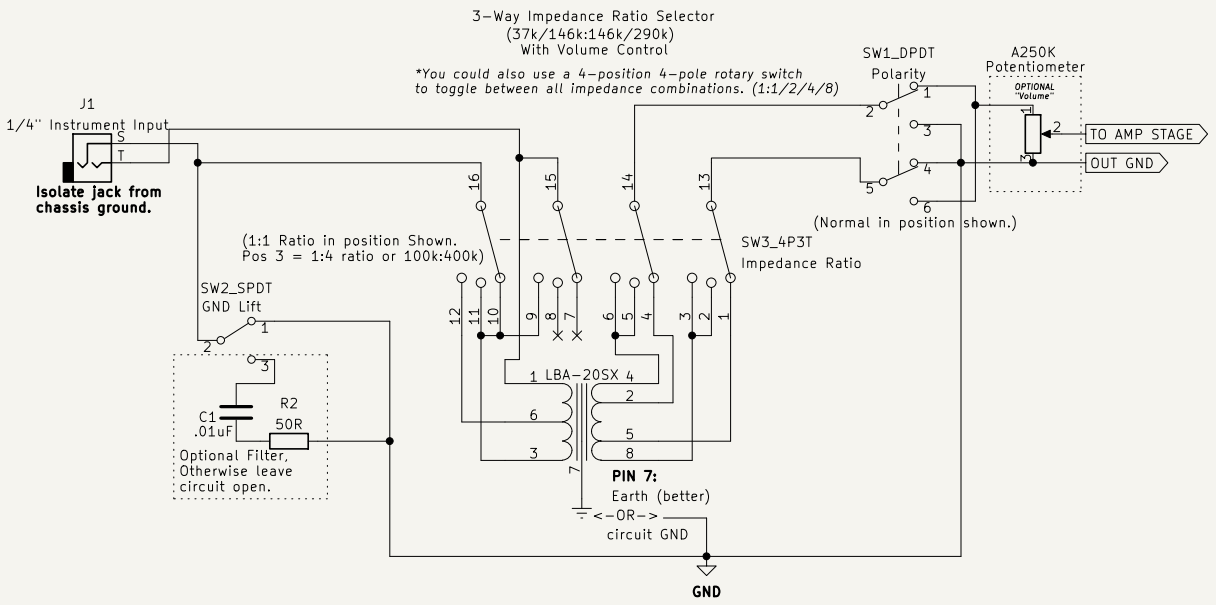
3-Way Impedance Ratio Selector
(37k/146k:146k/290k)
With Volume Control

*You could also use a 4-position 4-pole rotary switch to toggle between all impedance combinations. (1:1/2/4/8)

SW1_DPDT
Polarity

A250K
Potentiometer

OPTIONAL
"Volume"

J1
1/4" Instrument Input

S
T

Isolate jack from chassis ground.

1
2
3
4
5
6

2
1
3

TO AMP STAGE
OUT GND

16
15
14
13

(Normal in position shown.)

(1:1 Ratio in position Shown.
Pos 3 = 1:4 ratio or 100k:400k)

SW3_4P3T
Impedance Ratio

SW2_SPDT
GND Lift

1
2
3

12
11
10
9
8
7
6
5
4
3
2
1

1 LBA-20SX 4
6
2
3
5
8
7

C1
.01uF

R2
50R

Optional Filter,
Otherwise leave
circuit open.

PIN 7:
Earth (better)
<-OR->
circuit GND

GND